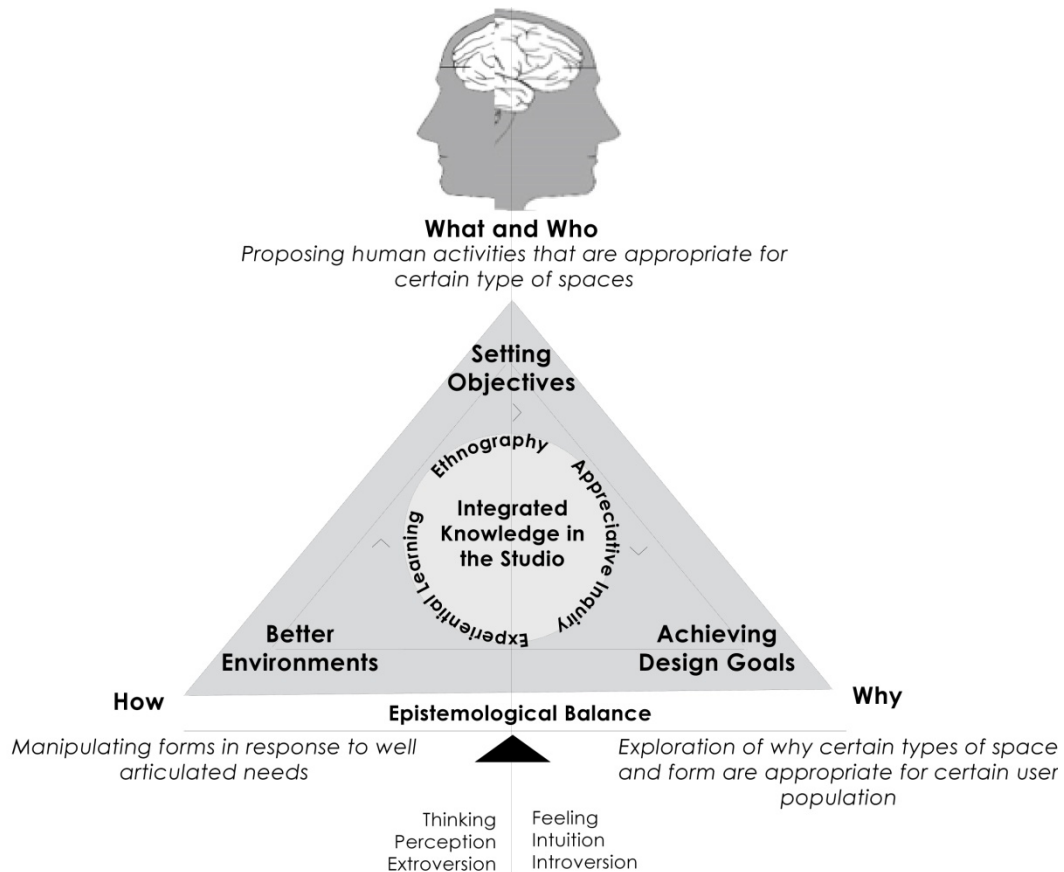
What and Who
*Proposing human activities that are appropriate for certain type of spaces*

Setting Objectives

Ethnography

Appreciative Inquiry

Experiential Learning

Integrated Knowledge in the Studio

Better Environments

Achieving Design Goals

How

Why

Epistemological Balance

*Manipulating forms in response to well articulated needs*

*Exploration of why certain types of space and form are appropriate for certain user population*

Thinking
Perception
Extroversion

Feeling
Intuition
Introversion